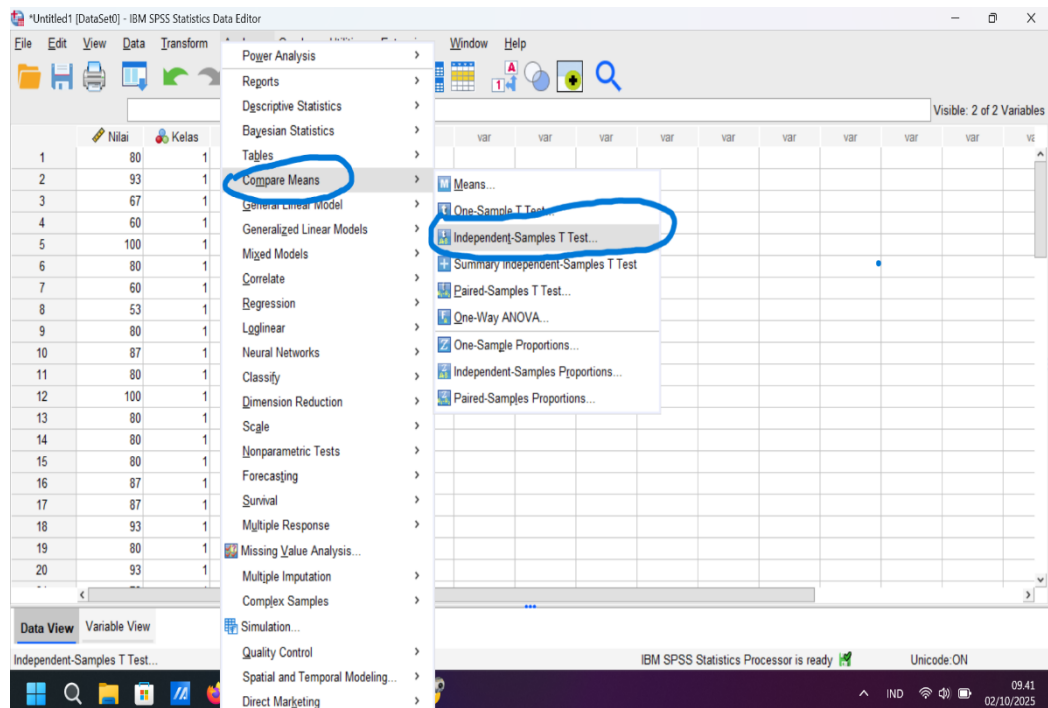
*Untitled1 [DataSet0] - IBM SPSS Statistics Data Editor

File Edit View Data Transform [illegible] Window Help

Visible: 2 of 2 Variables

| | Nilai | Kelas | var | var | var | var | var | var | var | var | var | var | va |
|---|---|---|---|---|---|---|---|---|---|---|---|---|---|
| 1 | 80 | 1 | | | | | | | | | | | |
| 2 | 93 | 1 | | | | | | | | | | | |
| 3 | 67 | 1 | | | | | | | | | | | |
| 4 | 60 | 1 | | | | | | | | | | | |
| 5 | 100 | 1 | | | | | | | | | | | |
| 6 | 80 | 1 | | | | | | | | | | | |
| 7 | 60 | 1 | | | | | | | | | | | |
| 8 | 53 | 1 | | | | | | | | | | | |
| 9 | 80 | 1 | | | | | | | | | | | |
| 10 | 87 | 1 | | | | | | | | | | | |
| 11 | 80 | 1 | | | | | | | | | | | |
| 12 | 100 | 1 | | | | | | | | | | | |
| 13 | 80 | 1 | | | | | | | | | | | |
| 14 | 80 | 1 | | | | | | | | | | | |
| 15 | 80 | 1 | | | | | | | | | | | |
| 16 | 87 | 1 | | | | | | | | | | | |
| 17 | 87 | 1 | | | | | | | | | | | |
| 18 | 93 | 1 | | | | | | | | | | | |
| 19 | 80 | 1 | | | | | | | | | | | |
| 20 | 93 | 1 | | | | | | | | | | | |

Power Analysis
Reports
Descriptive Statistics
Bayesian Statistics
Tables
Compare Means
General Linear Model
Generalized Linear Models
Mixed Models
Correlate
Regression
Loglinear
Neural Networks
Classify
Dimension Reduction
Scale
Nonparametric Tests
Forecasting
Survival
Multiple Response
Missing Value Analysis...
Multiple Imputation
Complex Samples
Simulation...
Quality Control
Spatial and Temporal Modeling...
Direct Marketing

Means...
One-Sample T Test...
Independent-Samples T Test...
Summary Independent-Samples T Test
Paired-Samples T Test...
One-Way ANOVA...
One-Sample Proportions...
Independent-Samples Proportions...
Paired-Samples Proportions...

Data View Variable View

Independent-Samples T Test...
IBM SPSS Statistics Processor is ready
Unicode:ON

IND
09.41
02/10/2025